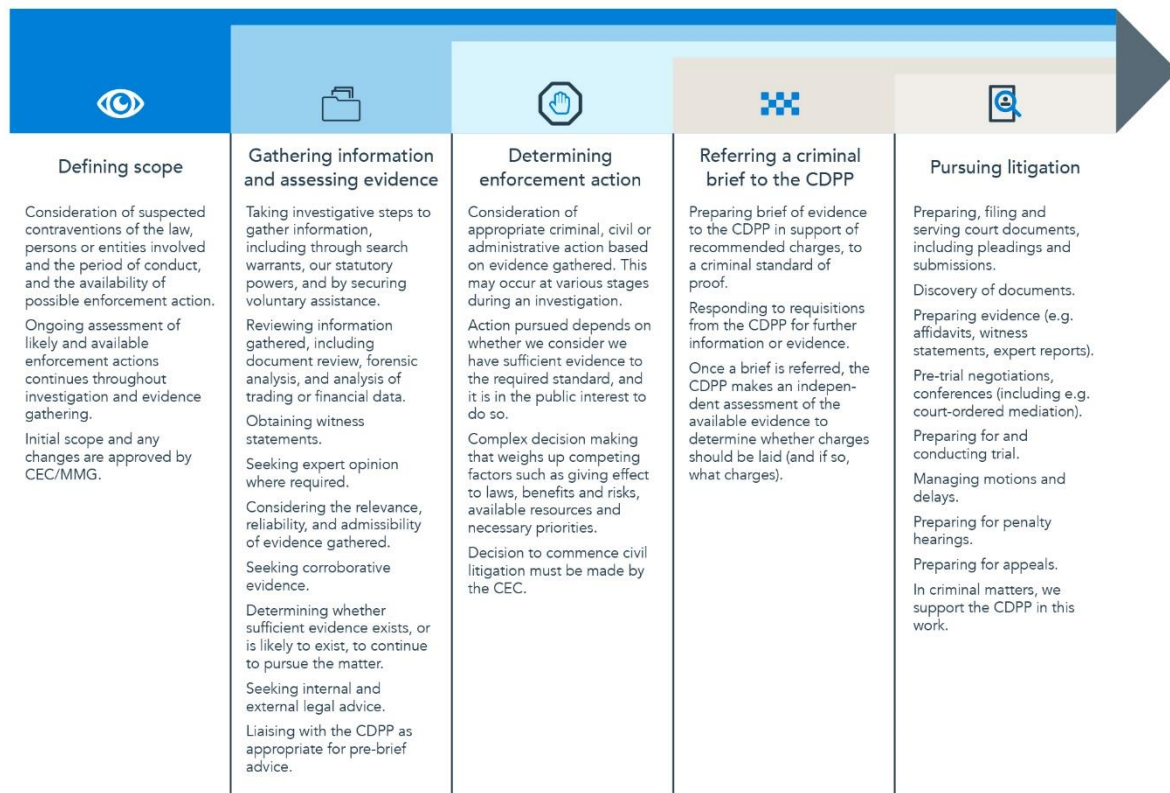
Defining scope

Consideration of suspected contraventions of the law, persons or entities involved and the period of conduct, and the availability of possible enforcement action.

Ongoing assessment of likely and available enforcement actions continues throughout investigation and evidence gathering.

Initial scope and any changes are approved by CEC/MMG.

Gathering information and assessing evidence

Taking investigative steps to gather information, including through search warrants, our statutory powers, and by securing voluntary assistance.

Reviewing information gathered, including document review, forensic analysis, and analysis of trading or financial data.

Obtaining witness statements.

Seeking expert opinion where required.

Considering the relevance, reliability, and admissibility of evidence gathered.

Seeking corroborative evidence.

Determining whether sufficient evidence exists, or is likely to exist, to continue to pursue the matter.

Seeking internal and external legal advice.

Liaising with the CDPP as appropriate for pre-brief advice.

Determining enforcement action

Consideration of appropriate criminal, civil or administrative action based on evidence gathered. This may occur at various stages during an investigation.

Action pursued depends on whether we consider we have sufficient evidence to the required standard, and it is in the public interest to do so.

Complex decision making that weighs up competing factors such as giving effect to laws, benefits and risks, available resources and necessary priorities.

Decision to commence civil litigation must be made by the CEC.

Referring a criminal brief to the CDPP

Preparing brief of evidence to the CDPP in support of recommended charges, to a criminal standard of proof.

Responding to requisitions from the CDPP for further information or evidence.

Once a brief is referred, the CDPP makes an independent assessment of the available evidence to determine whether charges should be laid (and if so, what charges).

Pursuing litigation

Preparing, filing and serving court documents, including pleadings and submissions.

Discovery of documents.

Preparing evidence (e.g. affidavits, witness statements, expert reports).

Pre-trial negotiations, conferences (including e.g. court-ordered mediation).

Preparing for and conducting trial.

Managing motions and delays.

Preparing for penalty hearings.

Preparing for appeals.

In criminal matters, we support the CDPP in this work.